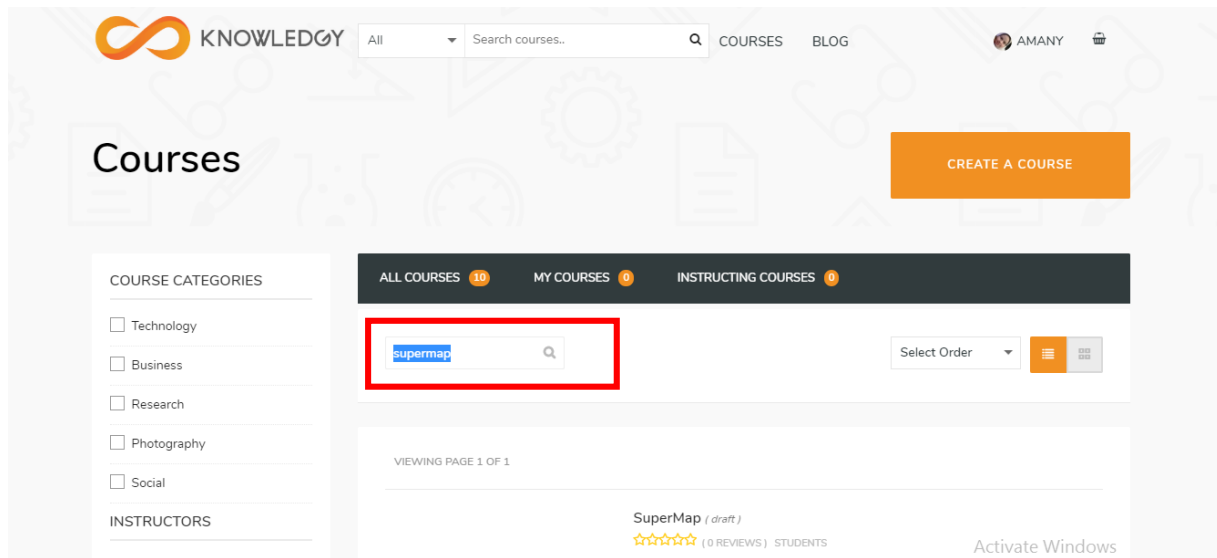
KNOWLEDGY

All

Search courses..

COURSES BLOG

AMANY

Courses

CREATE A COURSE

COURSE CATEGORIES

Technology

Business

Research

Photography

Social

INSTRUCTORS

ALL COURSES 10 MY COURSES 0 INSTRUCTING COURSES 0

supermap

Select Order

VIEWING PAGE 1 OF 1

SuperMap ( draft )

( 0 REVIEWS ) STUDENTS

Activate Windows